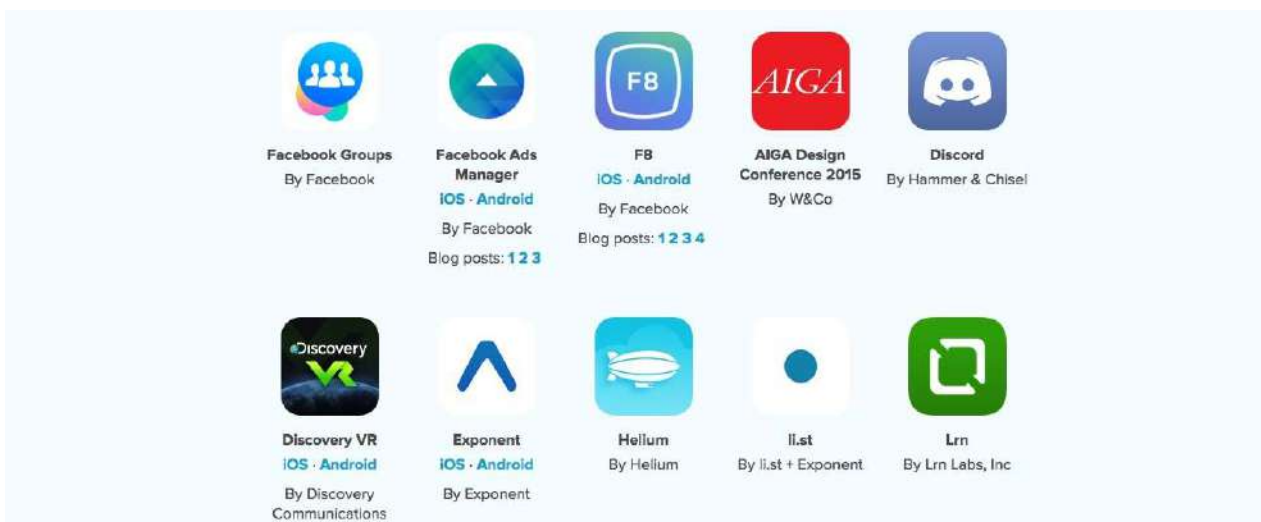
F8

AIGA

Facebook Groups
By Facebook

Facebook Ads Manager
iOS · Android
By Facebook
Blog posts: 1 2 3

F8
iOS · Android
By Facebook
Blog posts: 1 2 3 4

AIGA Design Conference 2015
By W&Co

Discord
By Hammer & Chisel

Discovery VR

Discovery VR
iOS · Android
By Discovery Communications

Exponent
iOS · Android
By Exponent

Helium
By Helium

li.st
By li.st + Exponent

Lrn
By Lrn Labs, Inc